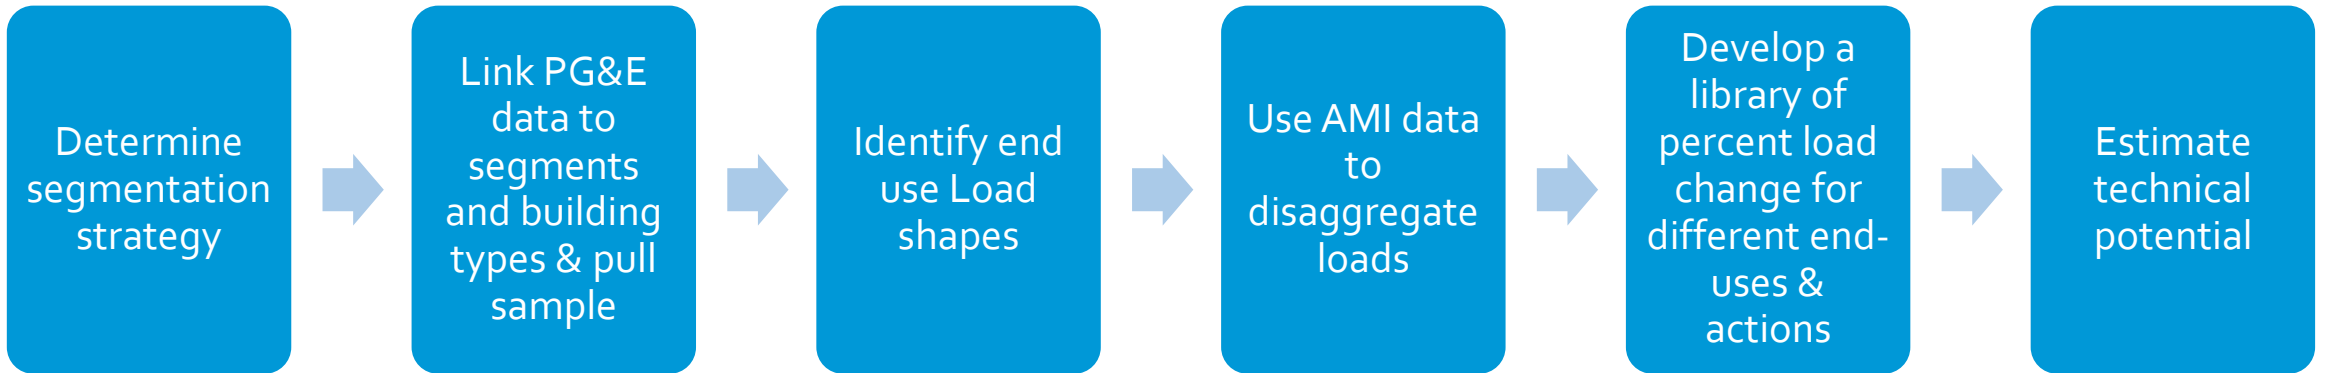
Determine segmentation strategy

Link PG&E data to segments and building types & pull sample

Identify end use Load shapes

Use AMI data to disaggregate loads

Develop a library of percent load change for different end-uses & actions

Estimate technical potential